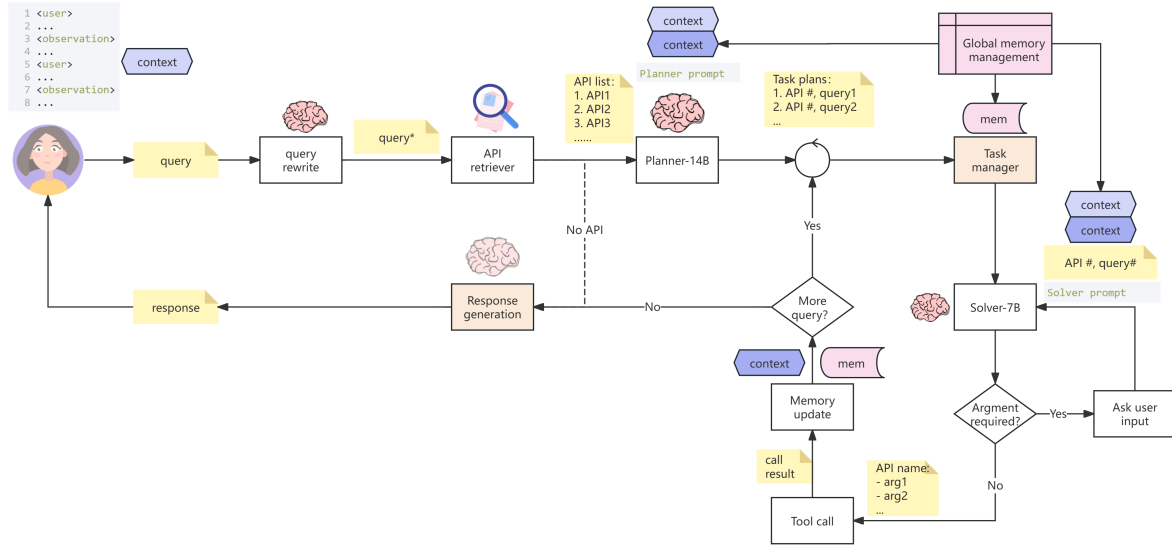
1 <user>
2 ...
3 <observation>
4 ...
5 <user>
6 ...
7 <observation>
8 ...

context

query

query rewrite

query*

API retriever

API list:
1. API1
2. API2
3. API3
......

Planner prompt

Planner-14B

context
context

Global memory management

Task plans:
1. API #, query1
2. API #, query2
...

mem

Task manager

context
context

API #, query#

Solver prompt

No API

Yes

response

Response generation

No

More query?

Solver-7B

context

mem

Memory update

Argment required?

Yes

Ask user input

call result

API name:
- arg1
- arg2
...

No

Tool call